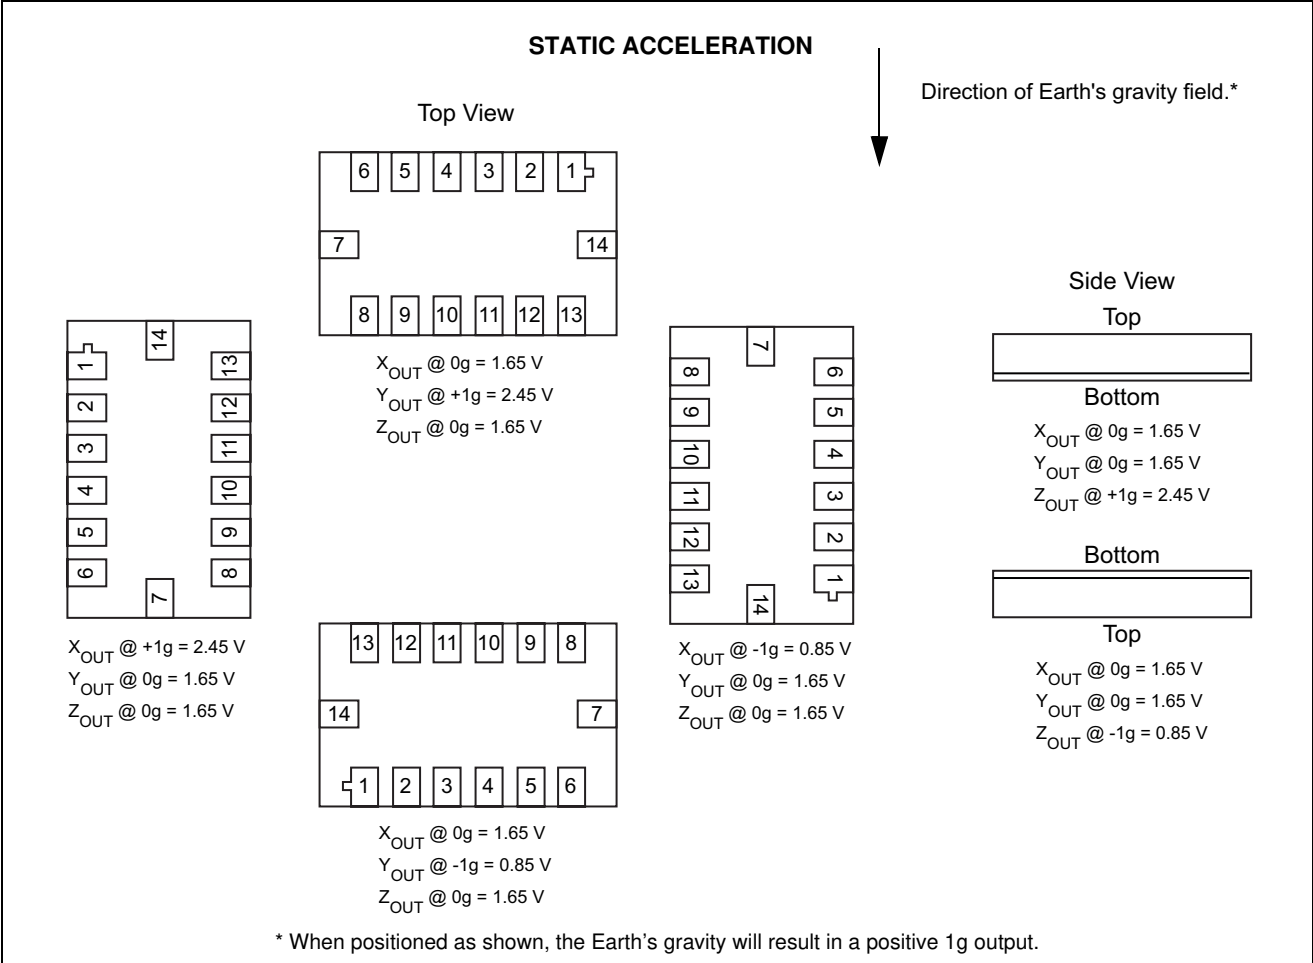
STATIC ACCELERATION

Direction of Earth's gravity field.*

Top View

6 5 4 3 2 1
7 14
8 9 10 11 12 13

$X_{OUT}$ @ 0g = 1.65 V
$Y_{OUT}$ @ +1g = 2.45 V
$Z_{OUT}$ @ 0g = 1.65 V

14
1 13
2 12
3 11
4 10
5 9
6 8
7

$X_{OUT}$ @ +1g = 2.45 V
$Y_{OUT}$ @ 0g = 1.65 V
$Z_{OUT}$ @ 0g = 1.65 V

7
8 6
9 5
10 4
11 3
12 2
13 1
14

$X_{OUT}$ @ -1g = 0.85 V
$Y_{OUT}$ @ 0g = 1.65 V
$Z_{OUT}$ @ 0g = 1.65 V

Side View
Top
Bottom
$X_{OUT}$ @ 0g = 1.65 V
$Y_{OUT}$ @ 0g = 1.65 V
$Z_{OUT}$ @ +1g = 2.45 V

Bottom
Top
$X_{OUT}$ @ 0g = 1.65 V
$Y_{OUT}$ @ 0g = 1.65 V
$Z_{OUT}$ @ -1g = 0.85 V

13 12 11 10 9 8
14 7
1 2 3 4 5 6

$X_{OUT}$ @ 0g = 1.65 V
$Y_{OUT}$ @ -1g = 0.85 V
$Z_{OUT}$ @ 0g = 1.65 V

* When positioned as shown, the Earth's gravity will result in a positive 1g output.